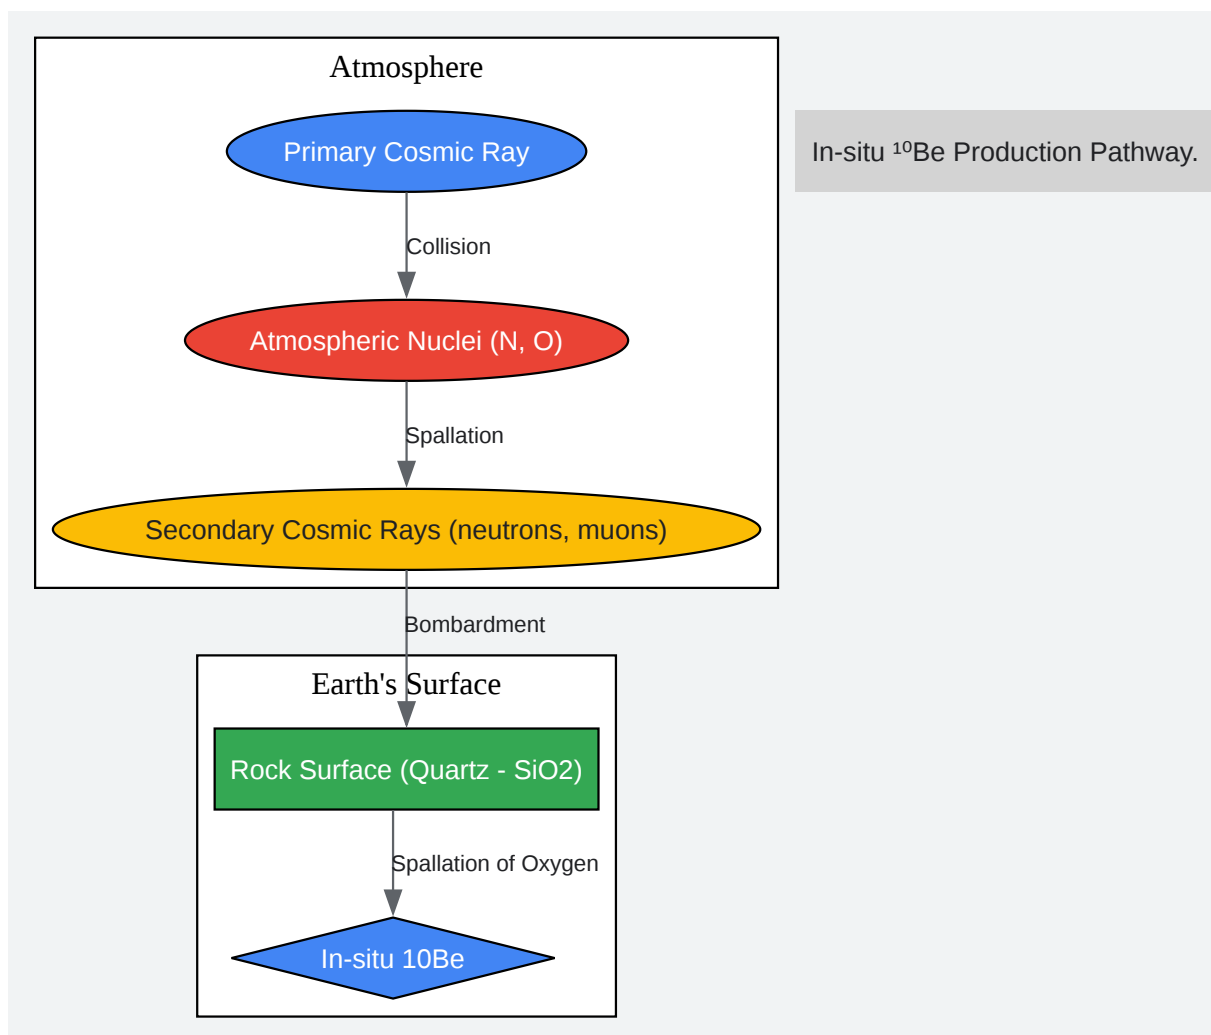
Atmosphere

Primary Cosmic Ray

Collision

Atmospheric Nuclei (N, O)

Spallation

Secondary Cosmic Rays (neutrons, muons)

Bombardment

Earth's Surface

Rock Surface (Quartz - SiO2)

Spallation of Oxygen

In-situ 10Be

In-situ $^{10}$Be Production Pathway.